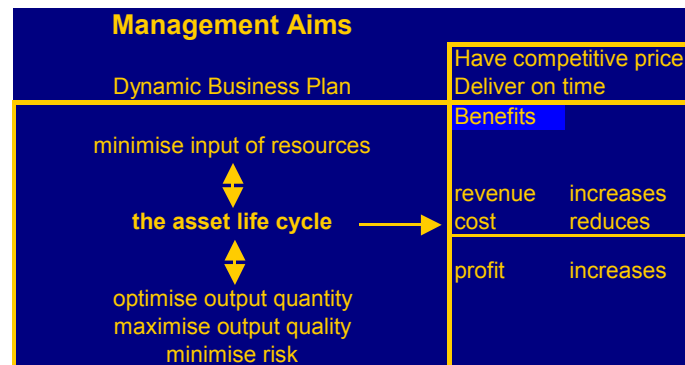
Management Aims

Dynamic Business Plan

Have competitive price
Deliver on time

Benefits

minimise input of resources

the asset life cycle

optimise output quantity
maximise output quality
minimise risk

| | |
|---|---|
| revenue | increases |
| cost | reduces |
| profit | increases |